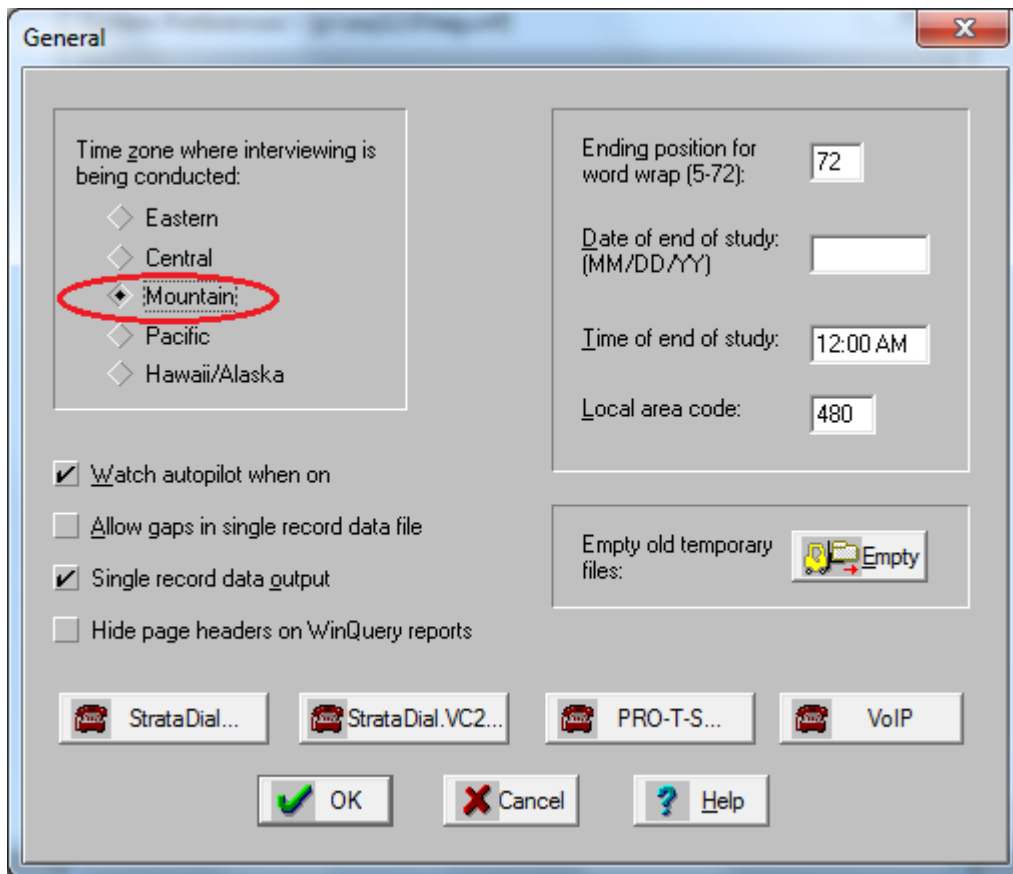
General

Time zone where interviewing is being conducted:

Eastern

Central

Mountain

Pacific

Hawaii/Alaska

Ending position for word wrap (5-72): 72

Date of end of study: (MM/DD/YY)

Time of end of study: 12:00 AM

Local area code: 480

Watch autopilot when on

Allow gaps in single record data file

Single record data output

Hide page headers on WinQuery reports

Empty old temporary files:

Empty

StrataDial...

StrataDial.VC2...

PRO-T-S...

VoIP

OK

Cancel

Help